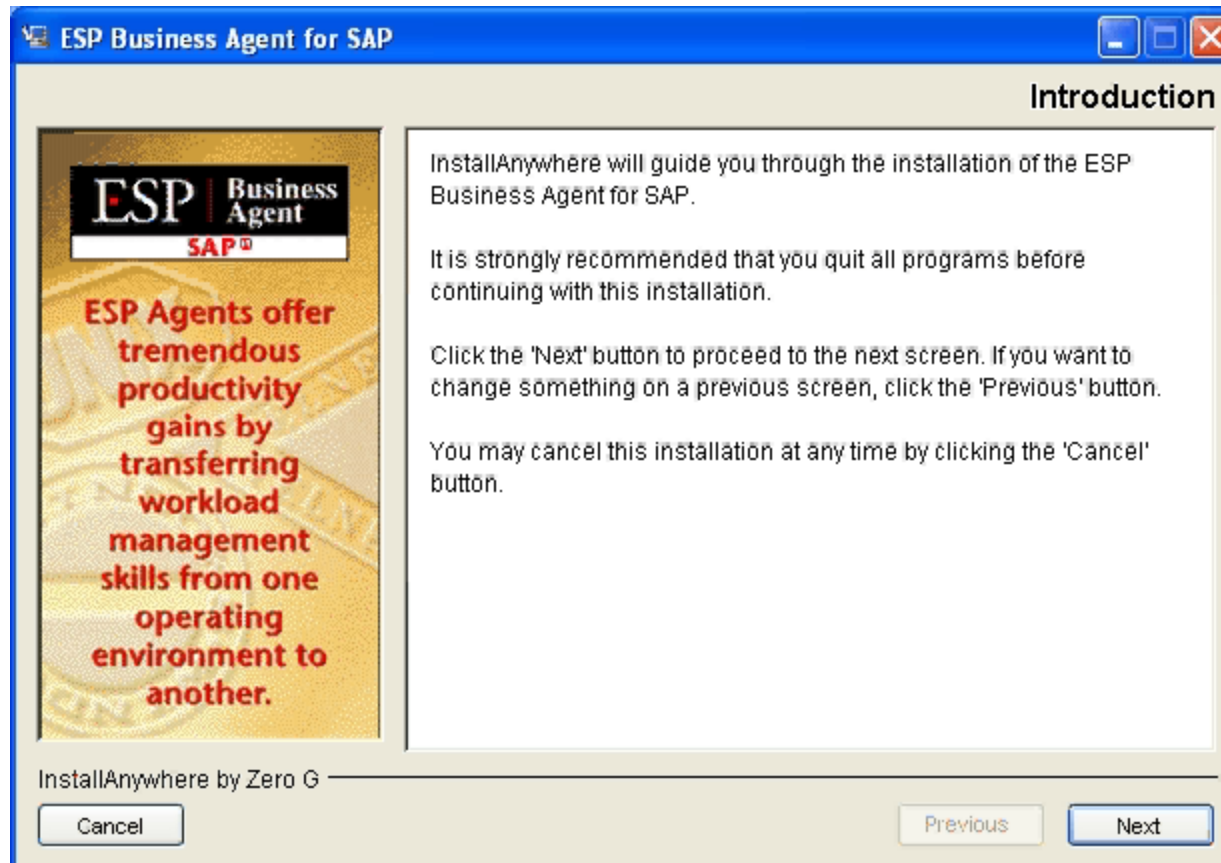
ESP Business Agent for SAP

Introduction

ESP Business Agent SAP®

ESP Agents offer tremendous productivity gains by transferring workload management skills from one operating environment to another.

InstallAnywhere will guide you through the installation of the ESP Business Agent for SAP.

It is strongly recommended that you quit all programs before continuing with this installation.

Click the 'Next' button to proceed to the next screen. If you want to change something on a previous screen, click the 'Previous' button.

You may cancel this installation at any time by clicking the 'Cancel' button.

InstallAnywhere by Zero G

Cancel

Previous

Next